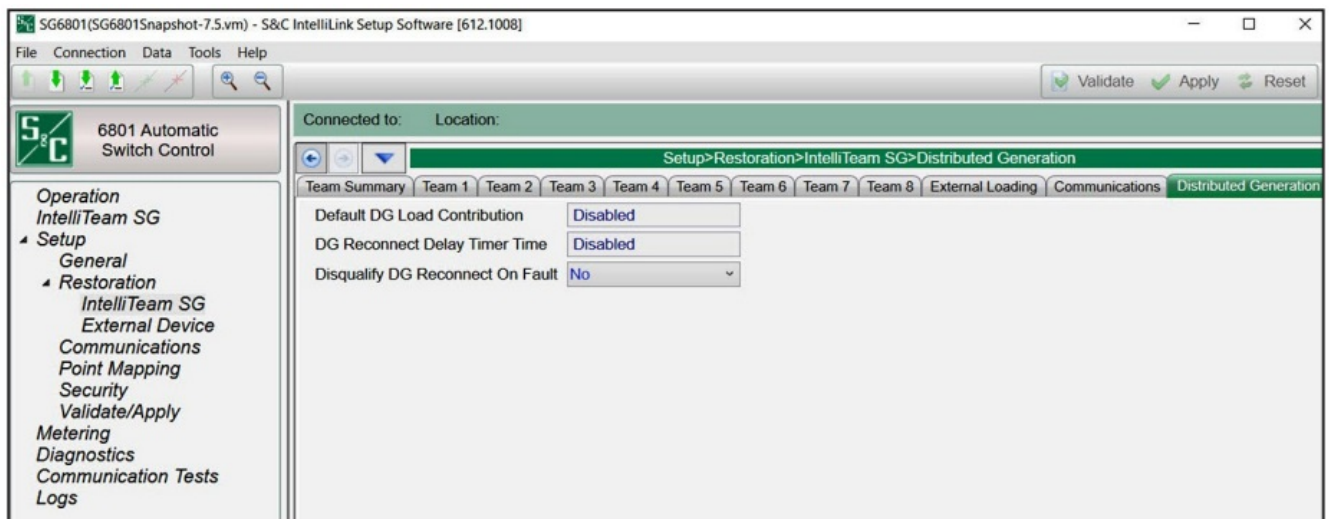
SG6801(SG6801Snapshot-7.5.vm) - S&C IntelliLink Setup Software [612.1008]

File Connection Data Tools Help

Validate Apply Reset

6801 Automatic Switch Control

Operation
IntelliTeam SG
Setup
General
Restoration
IntelliTeam SG
External Device
Communications
Point Mapping
Security
Validate/Apply
Metering
Diagnostics
Communication Tests
Logs

Connected to: Location:

Setup>Restoration>IntelliTeam SG>Distributed Generation

Team Summary | Team 1 | Team 2 | Team 3 | Team 4 | Team 5 | Team 6 | Team 7 | Team 8 | External Loading | Communications | Distributed Generation

Default DG Load Contribution Disabled
DG Reconnect Delay Timer Time Disabled
Disqualify DG Reconnect On Fault No